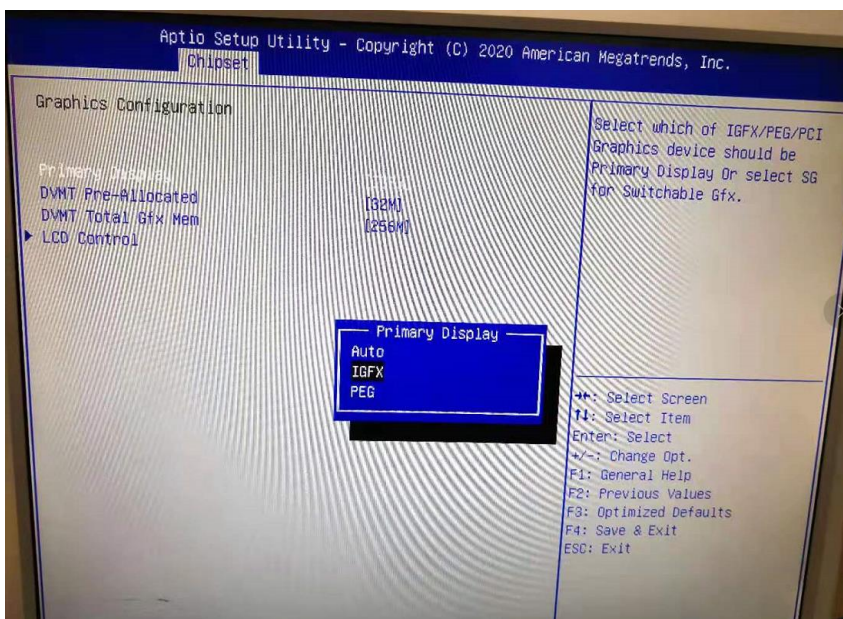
Aptio Setup Utility - Copyright (C) 2020 American Megatrends, Inc.
Chipset

Graphics Configuration

Primary Display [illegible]
DVMT Pre-Allocated [32M]
DVMT Total Gfx Mem [256M]
▶ LCD Control

Select which of IGFX/PEG/PCI Graphics device should be Primary Display Or select SG for Switchable Gfx.

Primary Display
Auto
IGFX
PEG

→←: Select Screen
↑↓: Select Item
Enter: Select
+/-: Change Opt.
F1: General Help
F2: Previous Values
F3: Optimized Defaults
F4: Save & Exit
ESC: Exit